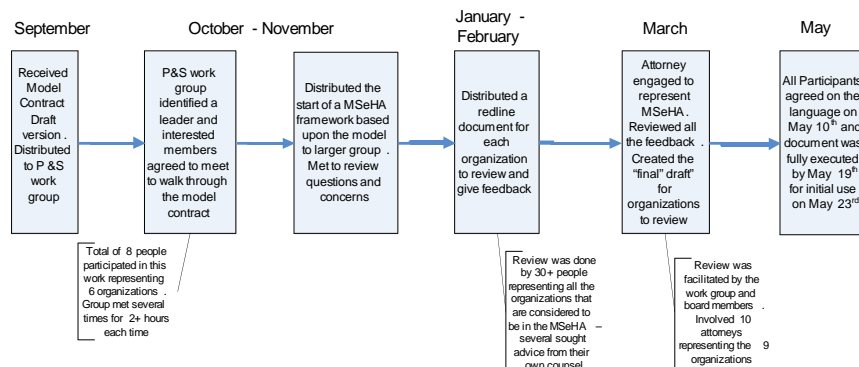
September

October - November

January - February

March

May

Received Model Contract Draft version . Distributed to P &S work group

P&S work group identified a leader and interested members agreed to meet to walk through the model contract

Distributed the start of a MSeHA framework based upon the model to larger group . Met to review questions and concerns

Distributed a redline document for each organization to review and give feedback

Attorney engaged to represent MSeHA . Reviewed all the feedback . Created the "final" draft for organizations to review

All Participants agreed on the language on May $10^{th}$ and document was fully executed by May $19^{th}$ for initial use on May $23^{rd}$

Total of 8 people participated in this work representing 6 organizations . Group met several times for 2+ hours each time

Review was done by 30+ people representing all the organizations that are considered to be in the MSeHA – several sought advice from their own counsel

Review was facilitated by the work group and board members . Involved 10 attorneys representing the 9 organizations